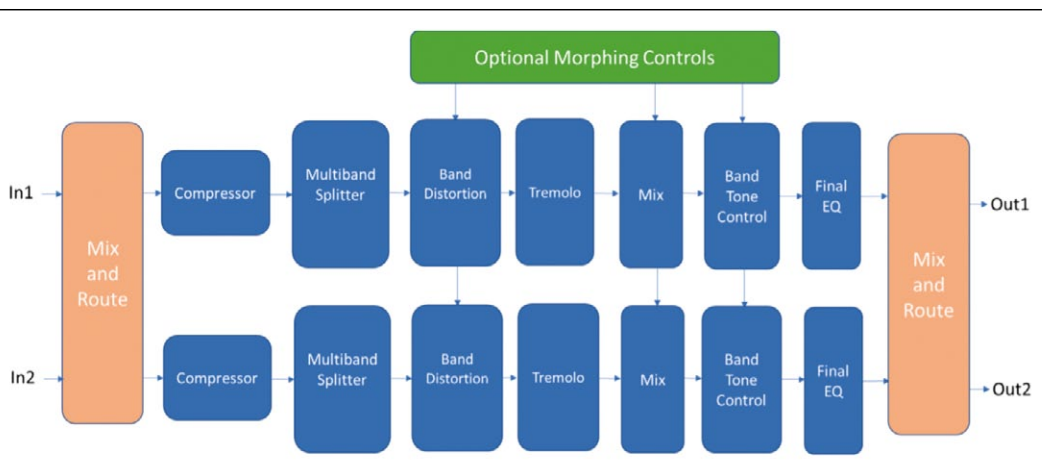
Optional Morphing Controls

In1

In2

Mix and Route

Compressor

Multiband Splitter

Band Distortion

Tremolo

Mix

Band Tone Control

Final EQ

Compressor

Multiband Splitter

Band Distortion

Tremolo

Mix

Band Tone Control

Final EQ

Mix and Route

Out1

Out2